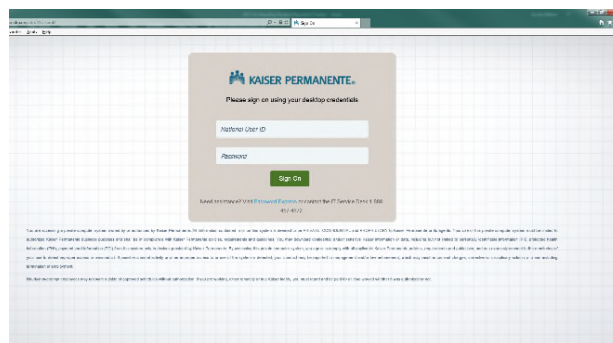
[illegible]

Sign On

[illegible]

KAISER PERMANENTE.

Please sign on using your desktop credentials

National User ID

Password

Sign On

Need assistance? Visit Password Express or contact the IT Service Desk 1-888-457-4872

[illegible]

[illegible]